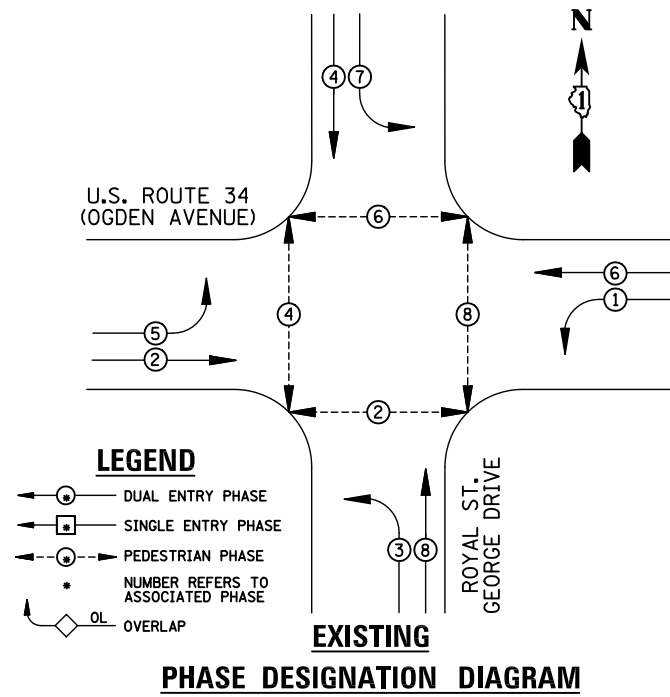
N

1

4 7

U.S. ROUTE 34
(OGDEN AVENUE)

6

6

1

5

2

4

8

2

LEGEND

* DUAL ENTRY PHASE

* SINGLE ENTRY PHASE

* PEDESTRIAN PHASE

* NUMBER REFERS TO ASSOCIATED PHASE

OL OVERLAP

3 8

ROYAL ST.
GEORGE DRIVE

EXISTING

PHASE DESIGNATION DIAGRAM